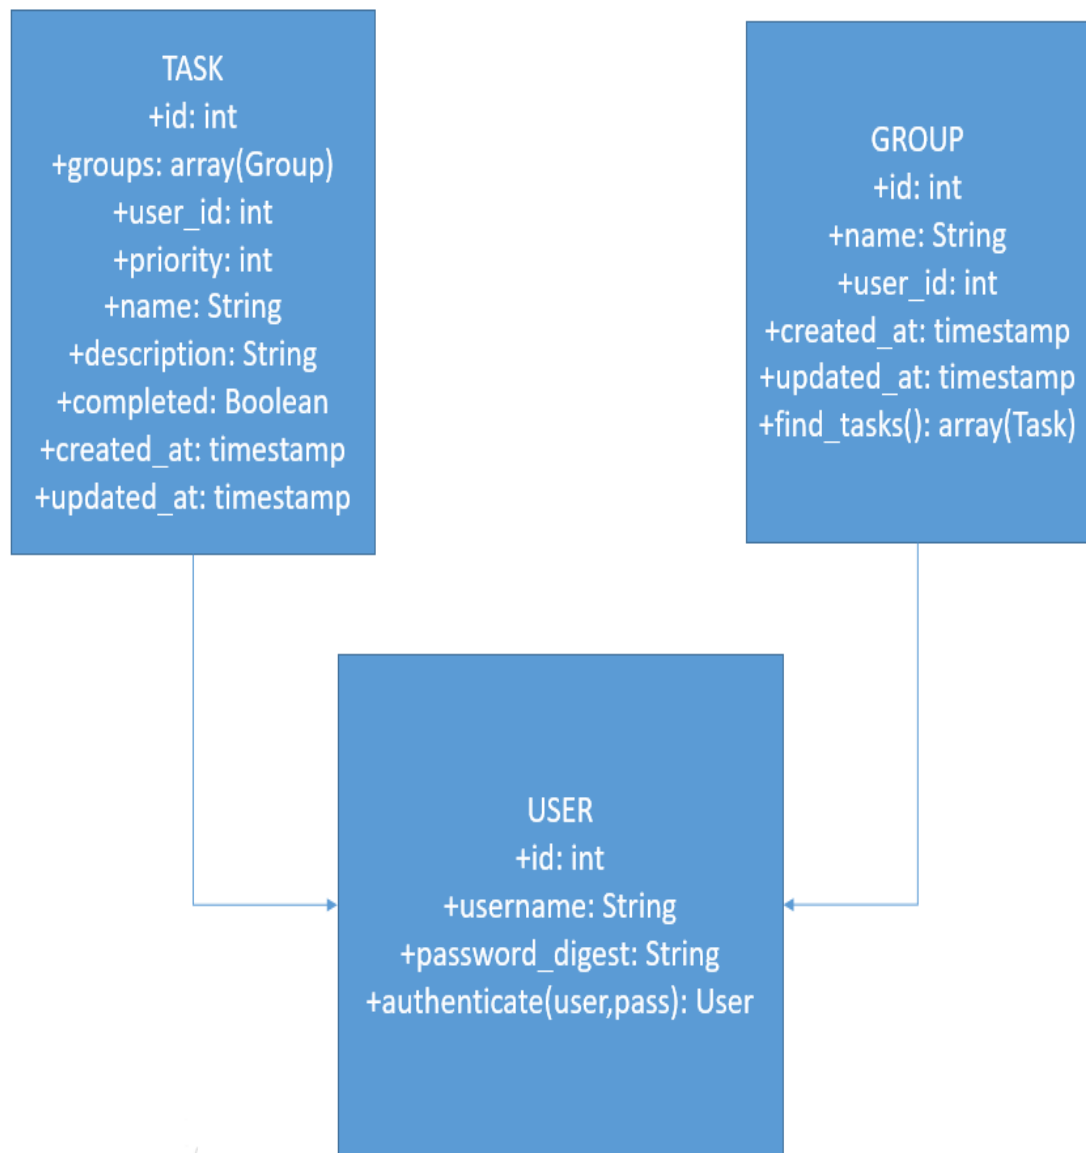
TASK
+id: int
+groups: array(Group)
+user_id: int
+priority: int
+name: String
+description: String
+completed: Boolean
+created_at: timestamp
+updated_at: timestamp

GROUP
+id: int
+name: String
+user_id: int
+created_at: timestamp
+updated_at: timestamp
+find_tasks(): array(Task)

USER
+id: int
+username: String
+password_digest: String
+authenticate(user,pass): User